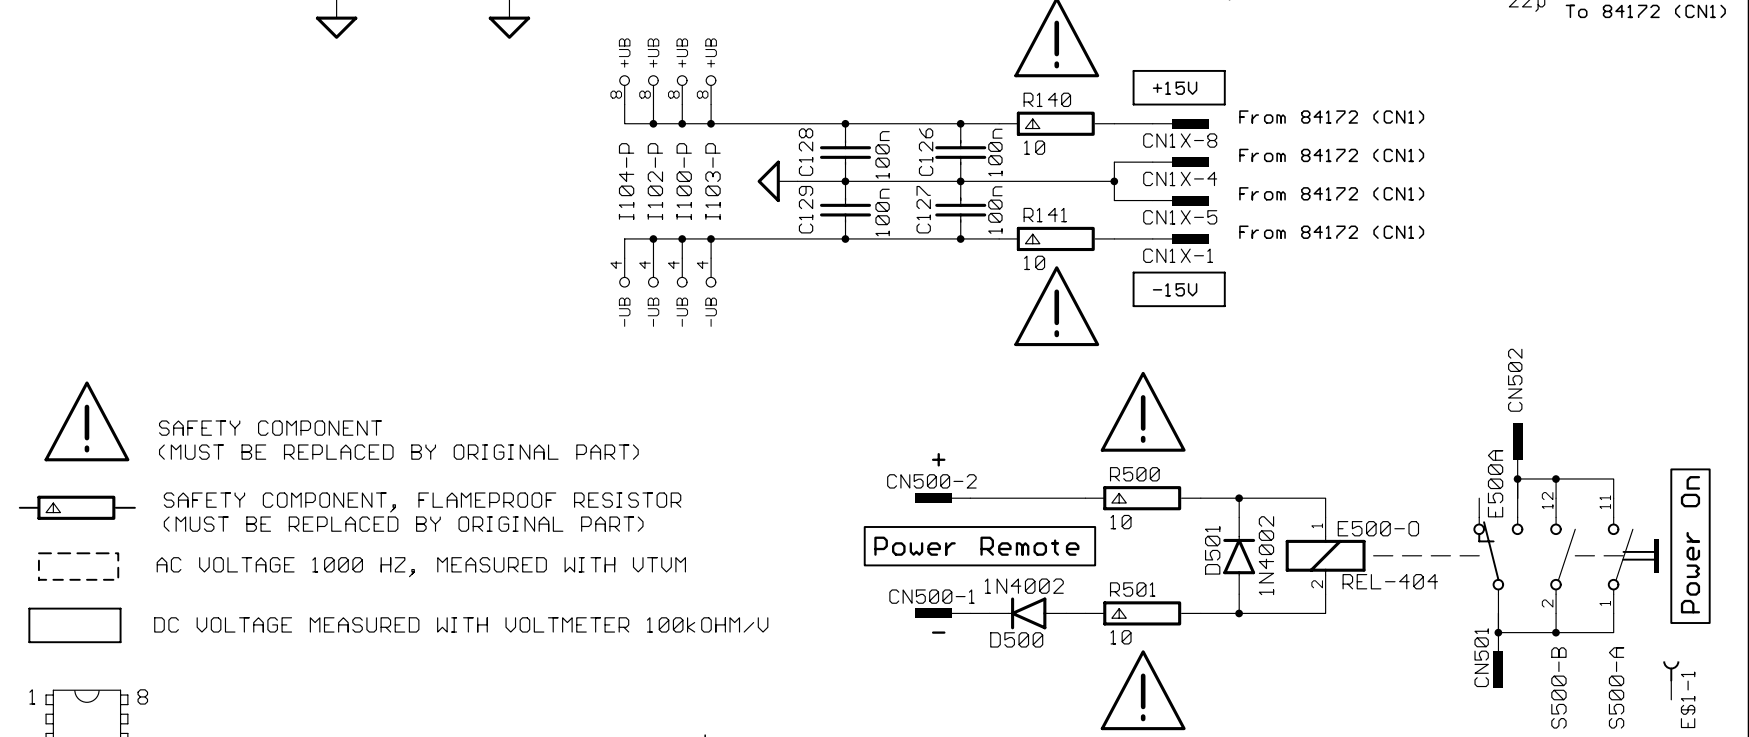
22p To 84172 (CN1)

+UB 8
+UB 8
+UB 8
+UB 8
I104-P
I102-P
I100-P
I103-P
4 -UB
4 -UB
4 -UB
4 -UB

C128 100n
C129 100n
C126 100n
C127 100n

+15V
R140
10
CN1X-8
CN1X-4
CN1X-5
CN1X-1
R141
10
-15V
From 84172 (CN1)
From 84172 (CN1)
From 84172 (CN1)
From 84172 (CN1)

SAFETY COMPONENT
(MUST BE REPLACED BY ORIGINAL PART)

SAFETY COMPONENT, FLAMEPROOF RESISTOR
(MUST BE REPLACED BY ORIGINAL PART)

AC VOLTAGE 1000 HZ, MEASURED WITH VTVM

DC VOLTAGE MEASURED WITH VOLTMETER 100kOHM/V

1 8

+
CN500-2
R500
10
Power Remote
CN500-1
1N4002
D500
-
R501
10
D501
1N4002
1
E500-0
2
REL-404
CN502
E500A
12
11
2
1
CN501
S500-B
S500-A
E$1-1
Power On